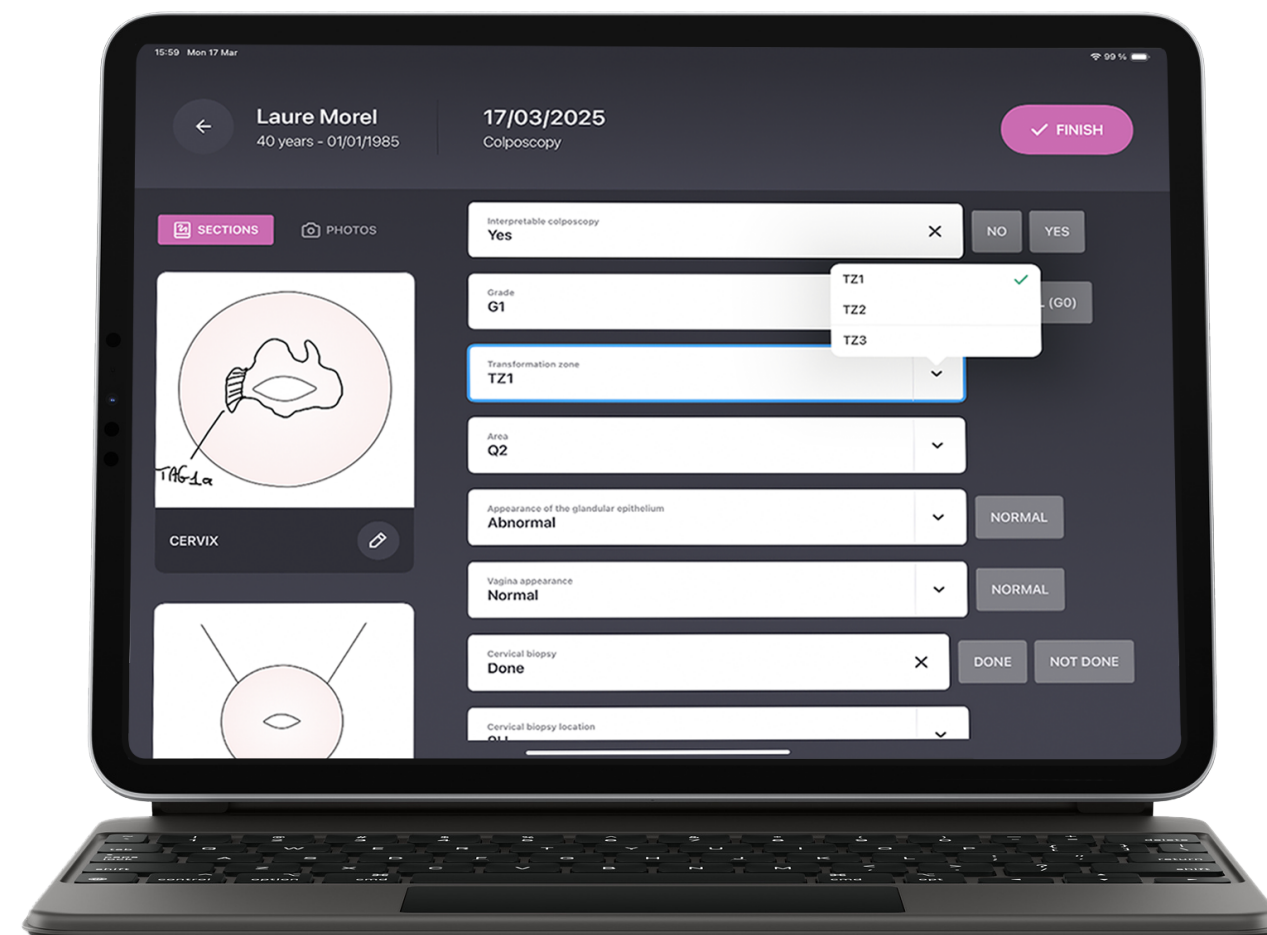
15:59 Mon 17 Mar

99 %

Laure Morel
40 years - 01/01/1985

17/03/2025
Colposcopy

FINISH

SECTIONS

PHOTOS

TAG1a

CERVIX

Interpretable colposcopy
Yes

NO

YES

Grade
G1

TZ1

TZ2

TZ3

L (G0)

Transformation zone
TZ1

Area
Q2

Appearance of the glandular epithelium
Abnormal

NORMAL

Vagina appearance
Normal

NORMAL

Cervical biopsy
Done

DONE

NOT DONE

Cervical biopsy location
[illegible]